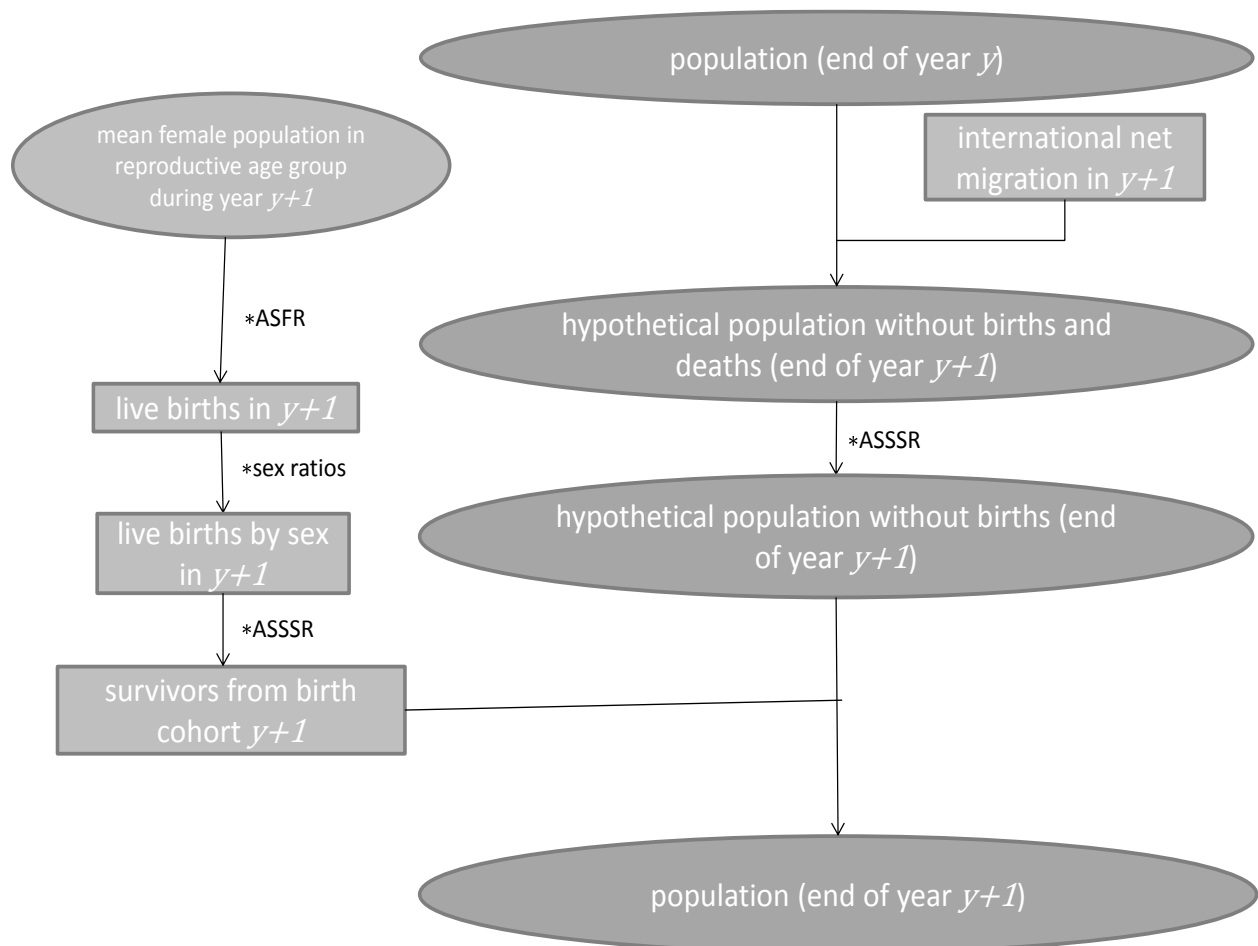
population (end of year $y$)

mean female population in reproductive age group during year $y+1$

international net migration in $y+1$

$*$ASFR

hypothetical population without births and deaths (end of year $y+1$)

live births in $y+1$

$*$ASSSR

$*$sex ratios

live births by sex in $y+1$

hypothetical population without births (end of year $y+1$)

$*$ASSSR

survivors from birth cohort $y+1$

population (end of year $y+1$)